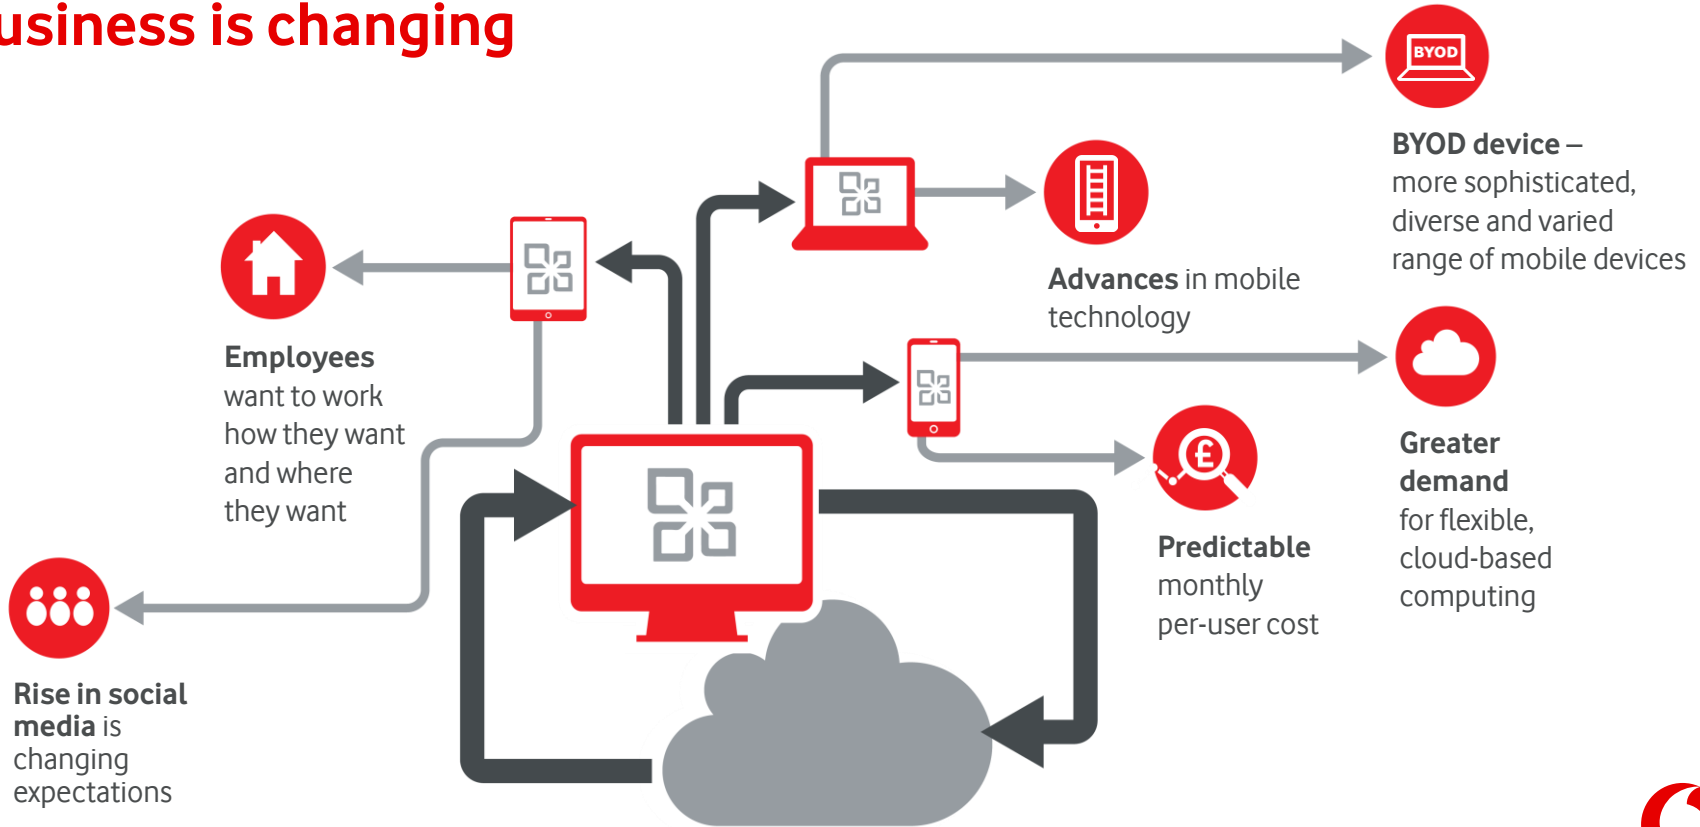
usiness is changing

BYOD

BYOD device – more sophisticated, diverse and varied range of mobile devices

Advances in mobile technology

Employees want to work how they want and where they want

Greater demand for flexible, cloud-based computing

Predictable monthly per-user cost

Rise in social media is changing expectations